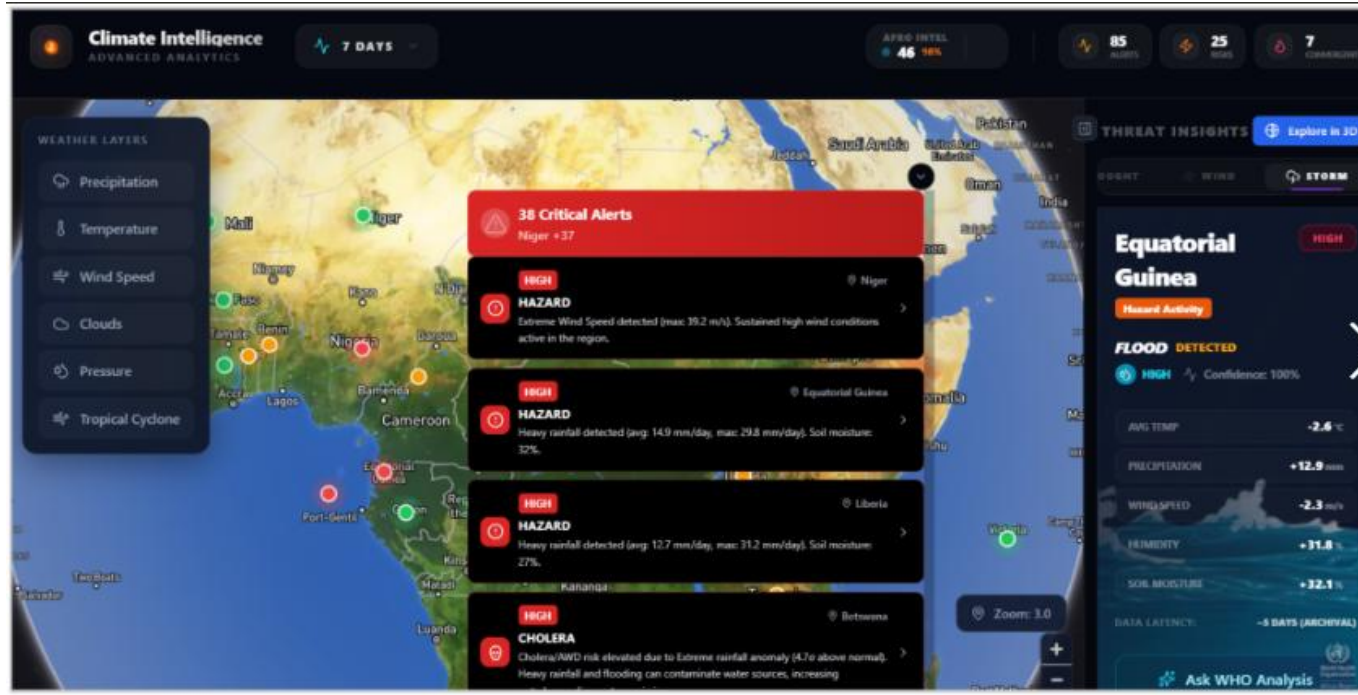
Climate Intelligence
ADVANCED ANALYTICS

7 DAYS

AFRO INTEL
46 16%

85
ALERTS

25
RISKS

7
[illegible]

WEATHER LAYERS

Precipitation

Temperature

Wind Speed

Clouds

Pressure

Tropical Cyclone

Saudi Arabia
Jeddah
United Arab Emirates
Oman
Pakistan
India
Mali
Niger
Niamey
Faso
Benin
Kano
Nigeria
Accra
Lagos
Bamenda
Cameroon
Equatorial Guinea
Port-Gentil
Kinshasa
Matadi
Kananga
Luanda
Somalia
Victoria

38 Critical Alerts
Niger +37

HIGH
Niger
HAZARD
Extreme Wind Speed detected (max: 39.2 m/s). Sustained high wind conditions active in the region.

HIGH
Equatorial Guinea
HAZARD
Heavy rainfall detected (avg: 14.9 mm/day, max: 29.8 mm/day). Soil moisture: 32%.

HIGH
Liberia
HAZARD
Heavy rainfall detected (avg: 12.7 mm/day, max: 31.2 mm/day). Soil moisture: 27%.

HIGH
Botswana
CHOLERA
Cholera/AWD risk elevated due to Extreme rainfall anomaly (4.7σ above normal). Heavy rainfall and flooding can contaminate water sources, increasing

Zoom: 3.0

+
−

THREAT INSIGHTS
Explore in 3D

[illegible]OUGHT
WIND
STORM

Equatorial Guinea
HIGH
Hazard Activity

FLOOD DETECTED
HIGH
Confidence: 100%

AVG TEMP -2.6 °C
PRECIPITATION +12.9 mm
WIND SPEED -2.3 m/s
HUMIDITY +31.8 %
SOIL MOISTURE +32.1 %
DATA LATENCY: ~5 DAYS (ARCHIVAL)

Ask WHO Analysis